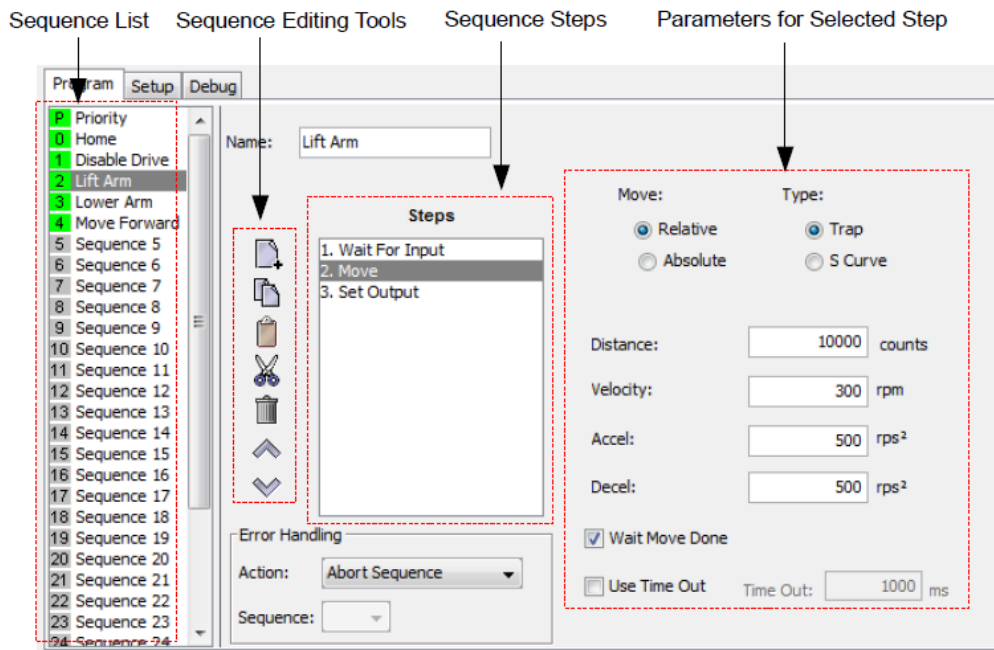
Sequence List
Sequence Editing Tools
Sequence Steps
Parameters for Selected Step

Program
Setup
Debug

P Priority
0 Home
1 Disable Drive
2 Lift Arm
3 Lower Arm
4 Move Forward
5 Sequence 5
6 Sequence 6
7 Sequence 7
8 Sequence 8
9 Sequence 9
10 Sequence 10
11 Sequence 11
12 Sequence 12
13 Sequence 13
14 Sequence 14
15 Sequence 15
16 Sequence 16
17 Sequence 17
18 Sequence 18
19 Sequence 19
20 Sequence 20
21 Sequence 21
22 Sequence 22
23 Sequence 23
24 Sequence 24

Name: Lift Arm

Steps
1. Wait For Input
2. Move
3. Set Output

Error Handling
Action: Abort Sequence
Sequence:

Move:
Relative
Absolute
Type:
Trap
S Curve

Distance: 10000 counts
Velocity: 300 rpm
Accel: 500 rps²
Decel: 500 rps²

Wait Move Done
Use Time Out
Time Out: 1000 ms